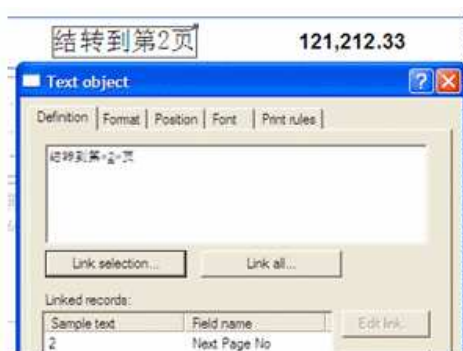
结转到第2页

121,212.33

Text object

Definition | Format | Position | Font | Print rules

结转到第<2>页

Link selection...

Link all...

Linked records:

| Sample text | Field name |
|---|---|
| 2 | Next Page No |

Edit link...